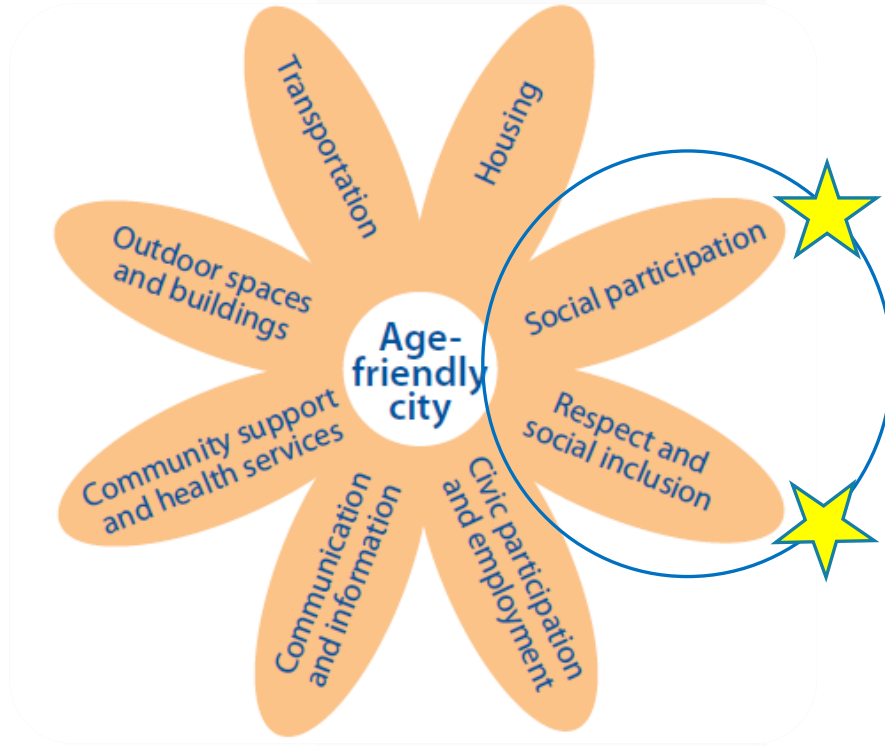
Transportation

Housing

Outdoor spaces and buildings

Age-friendly city

Social participation

Respect and social inclusion

Community support and health services

Communication and information

Civic participation and employment